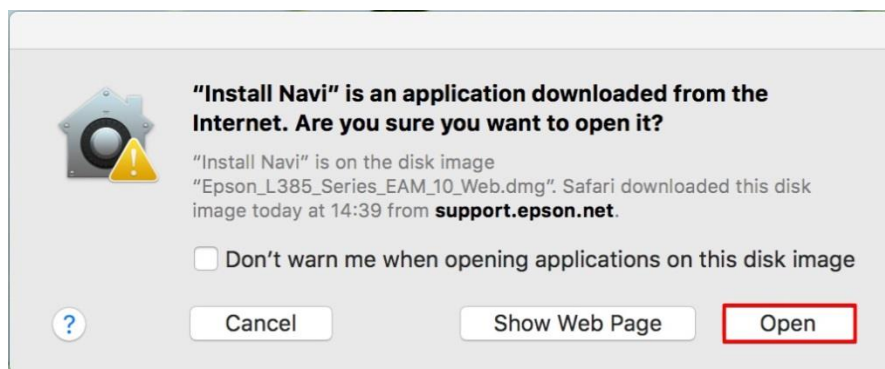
"Install Navi" is an application downloaded from the Internet. Are you sure you want to open it?

"Install Navi" is on the disk image "Epson_L385_Series_EAM_10_Web.dmg". Safari downloaded this disk image today at 14:39 from support.epson.net.

Don't warn me when opening applications on this disk image

?

Cancel

Show Web Page

Open